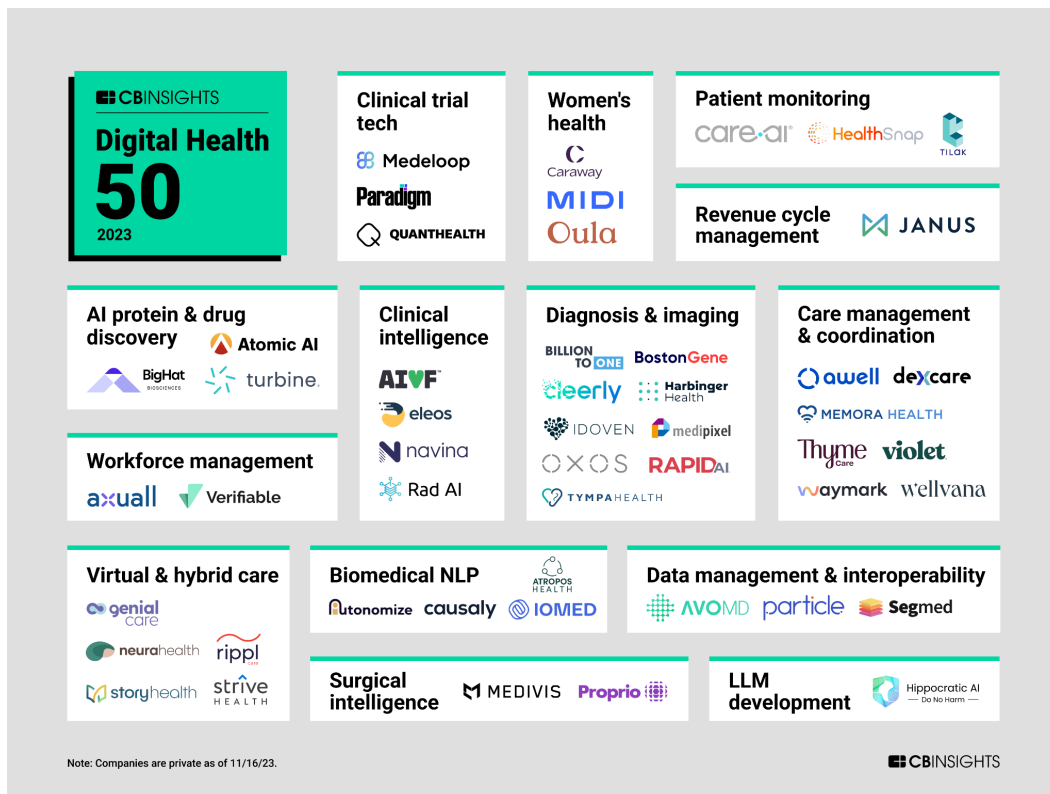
CBINSIGHTS
Digital Health
50
2023

Clinical trial tech
Medeloop
Paradigm
QUANTHEALTH

Women's health
Caraway
MIDI
Oula

Patient monitoring
care.ai
HealthSnap
TILAK

Revenue cycle management
JANUS

AI protein & drug discovery
Atomic AI
BigHat BIOSCIENCES
turbine.

Clinical intelligence
AIVF
eleos
navina
Rad AI

Diagnosis & imaging
BILLION TO ONE
BostonGene
cleerly
Harbinger Health
IDOVEN
medipixel
OXOS
RAPID AI
TYMPAHEALTH

Care management & coordination
awell
dexcare
MEMORA HEALTH
Thyme Care
violet
waymark
wellvana

Workforce management
axuall
Verifiable

Virtual & hybrid care
genial care
neurahealth
rippl care
storyhealth
strive HEALTH

Biomedical NLP
ATROPOS HEALTH
Autonomize
causaly
IOMED

Data management & interoperability
AVOMD
particle
Segmed

Surgical intelligence
MEDIVIS
Proprio

LLM development
Hippocratic AI
Do No Harm

Note: Companies are private as of 11/16/23.
CBINSIGHTS